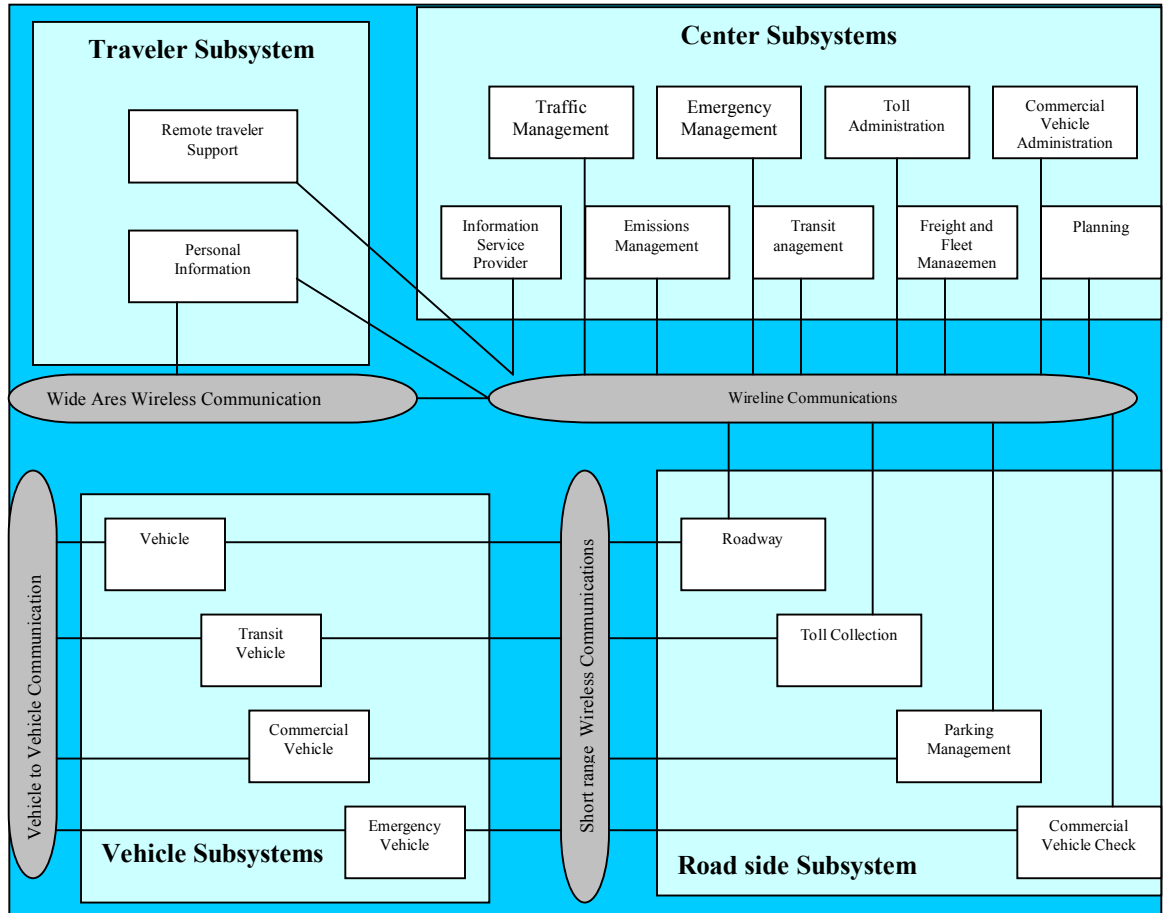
Traveler Subsystem

Remote traveler Support

Personal Information

Center Subsystems

Traffic Management

Emergency Management

Toll Administration

Commercial Vehicle Administration

Information Service Provider

Emissions Management

Transit anagement

Freight and Fleet Managemen

Planning

Wide Ares Wireless Communication

Wireline Communications

Vehicle to Vehicle Communication

Vehicle

Transit Vehicle

Commercial Vehicle

Emergency Vehicle

Vehicle Subsystems

Short range Wireless Communications

Roadway

Toll Collection

Parking Management

Commercial Vehicle Check

Road side Subsystem